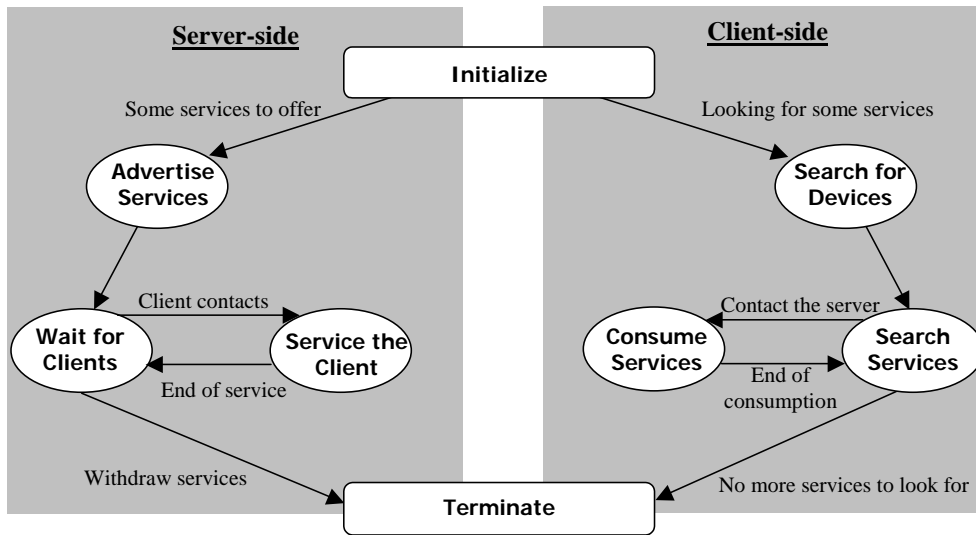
Server-side

Client-side

Initialize

Some services to offer

Looking for some services

Advertise Services

Search for Devices

Client contacts

Wait for Clients

Service the Client

End of service

Contact the server

Consume Services

Search Services

End of consumption

Withdraw services

Terminate

No more services to look for